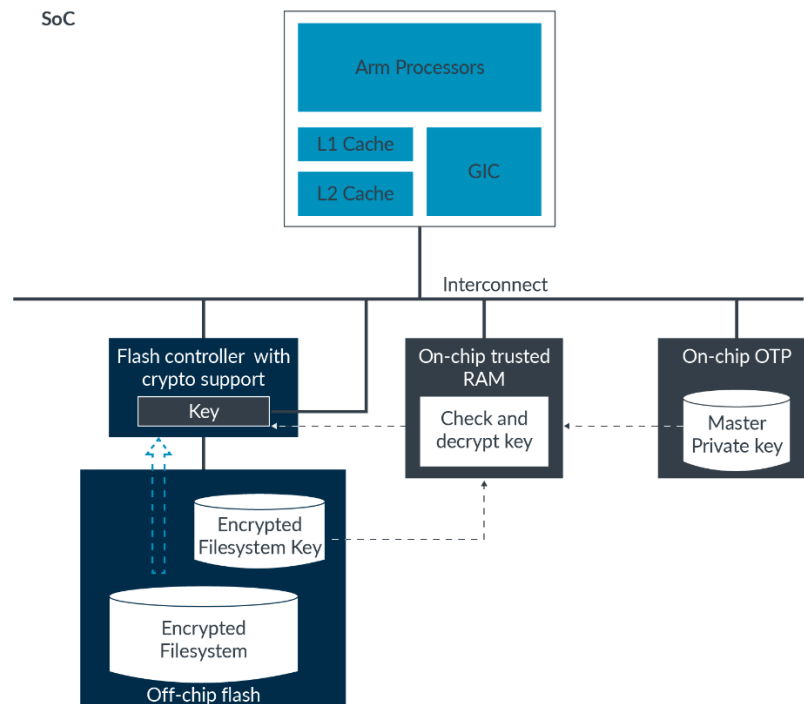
SoC

Arm Processors

L1 Cache

L2 Cache

GIC

Interconnect

Flash controller with crypto support

Key

On-chip trusted RAM

Check and decrypt key

On-chip OTP

Master Private key

Encrypted Filesystem Key

Encrypted Filesystem

Off-chip flash